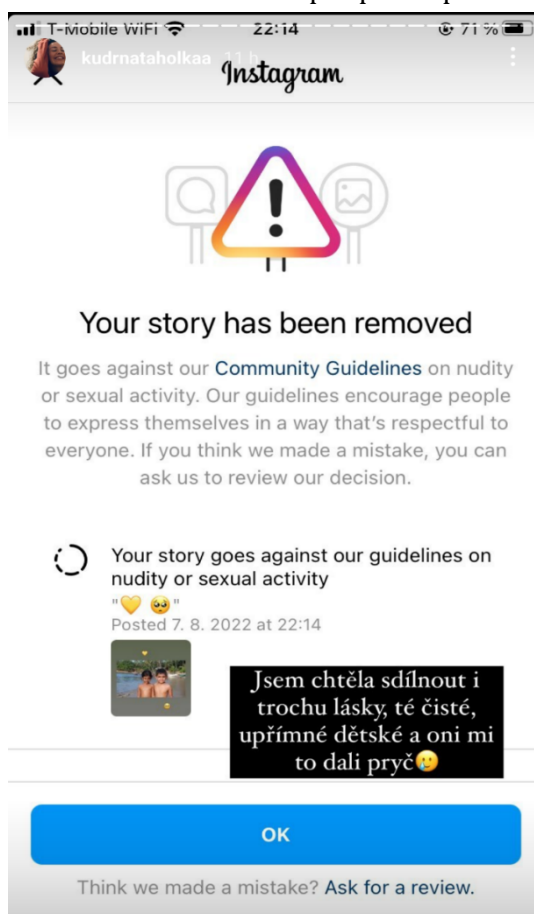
T-Mobile WiFi 22:14 71 %
kudrnataholkaa 11 h
Instagram

Your story has been removed

It goes against our Community Guidelines on nudity or sexual activity. Our guidelines encourage people to express themselves in a way that's respectful to everyone. If you think we made a mistake, you can ask us to review our decision.

Your story goes against our guidelines on nudity or sexual activity
"💛 🥹"
Posted 7. 8. 2022 at 22:14

Jsem chtěla sdílnout i trochu lásky, té čisté, upřímné dětské a oni mi to dali pryč😢

OK

Think we made a mistake? Ask for a review.